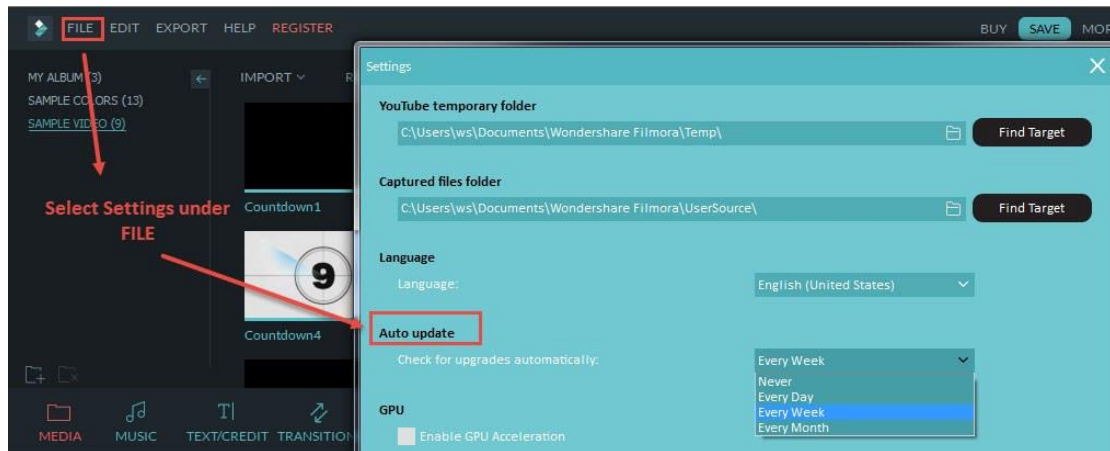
FILE EDIT EXPORT HELP REGISTER

BUY SAVE MOR

MY ALBUM (3)
SAMPLE COLORS (13)
SAMPLE VIDEO (9)

IMPORT

Countdown1

Countdown4

Select Settings under FILE

MEDIA MUSIC TEXT/CREDIT TRANSITION

Settings

YouTube temporary folder

C:\Users\ws\Documents\Wondershare Filmora\Temp\

Find Target

Captured files folder

C:\Users\ws\Documents\Wondershare Filmora\UserSource\

Find Target

Language

Language:

English (United States)

Auto update

Check for upgrades automatically:

Every Week

Never
Every Day
Every Week
Every Month

GPU

Enable GPU Acceleration